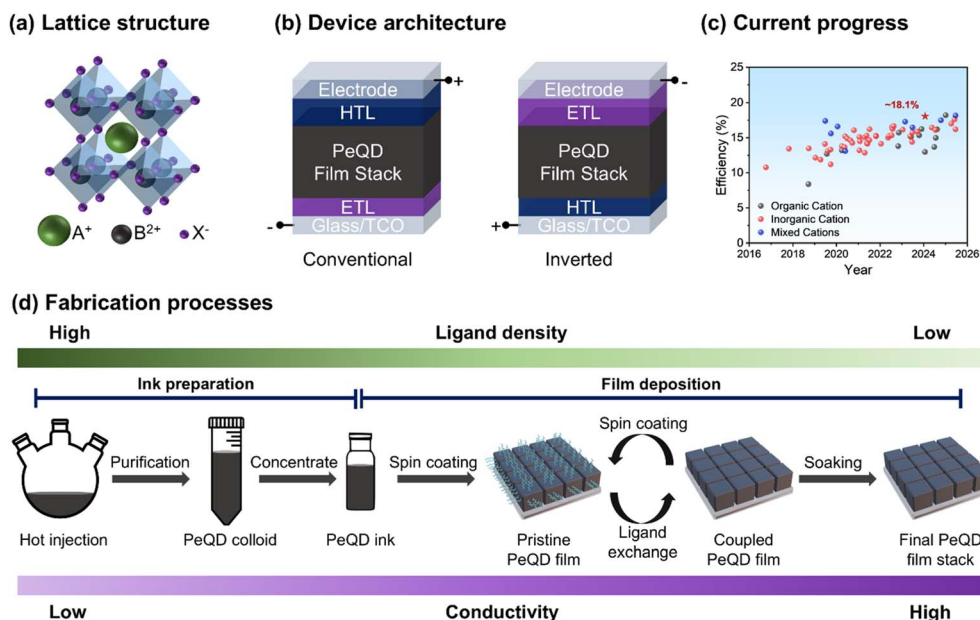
(a) Lattice structure

$A^+$ $B^{2+}$ $X^-$

(b) Device architecture

Electrode
HTL
PeQD Film Stack
ETL
Glass/TCO
+
-
Conventional

Electrode
ETL
PeQD Film Stack
HTL
Glass/TCO
-
+
Inverted

(c) Current progress

~18.1%

Efficiency (%)
25
20
15
10
5
0
2016 2018 2020 2022 2024 2026
Year

Organic Cation
Inorganic Cation
Mixed Cations

(d) Fabrication processes

High
Ligand density
Low

Ink preparation
Film deposition

Hot injection
Purification
PeQD colloid
Concentrate
PeQD ink
Spin coating
Pristine PeQD film
Spin coating
Ligand exchange
Coupled PeQD film
Soaking
Final PeQD film stack

Low
Conductivity
High